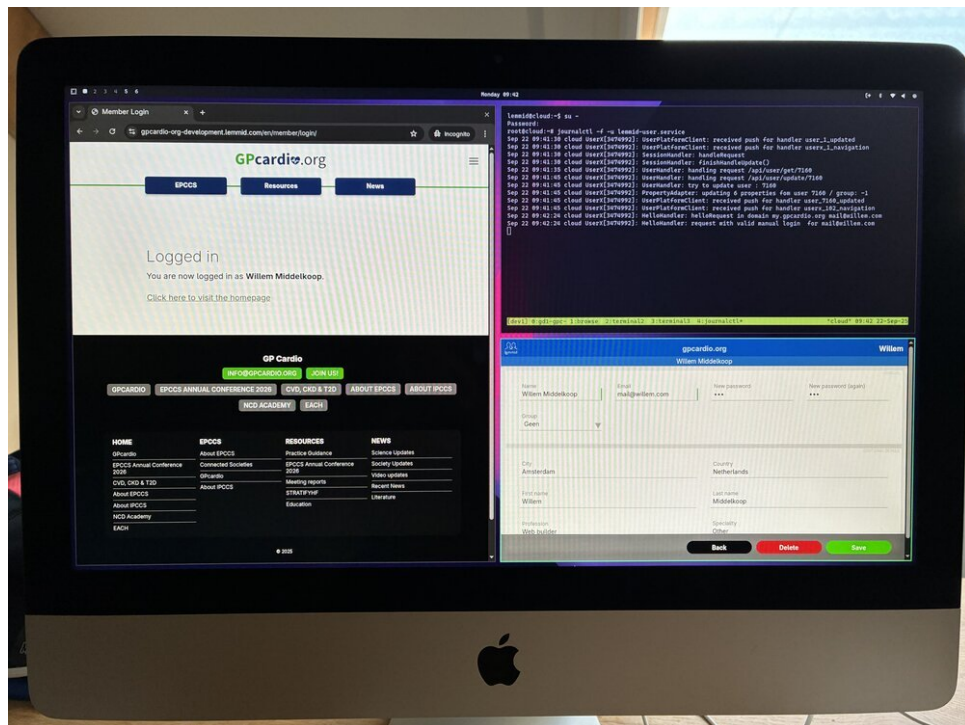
1 2 3 4 5 6

Monday 09:42

Member Login

gpcardio-org-development.lemmid.com/en/member/login/

Incognito

GPcardio.org

EPCCS

Resources

News

Logged in

You are now logged in as Willem Middelkoop.

Click here to visit the homepage

GP Cardio

INFO@GPCARDIO.ORG

JOIN US!

GPCARDIO

EPCCS ANNUAL CONFERENCE 2026

CVD, CKD & T2D

ABOUT EPCCS

ABOUT IPCCS

NCD ACADEMY

EACH

HOME

GPcardio

EPCCS Annual Conference 2026

CVD, CKD & T2D

About EPCCS

About IPCCS

NCD Academy

EACH

EPCCS

About EPCCS

Connected Societies

GPcardio

About IPCCS

RESOURCES

Practice Guidance

EPCCS Annual Conference 2026

Meeting reports

STRATIFYHF

Education

NEWS

Science Updates

Society Updates

Video updates

Recent News

Literature

© 2025

lemmid@cloud:~$ su -
Password:
root@cloud:~# journalctl -f -u lemmid-user.service
Sep 22 09:41:38 cloud UserX[3474992]: UserPlatformClient: received push for handler user_1_updated
Sep 22 09:41:38 cloud UserX[3474992]: UserPlatformClient: received push for handler users_1_navigation
Sep 22 09:41:38 cloud UserX[3474992]: SessionHandler: handleRequest
Sep 22 09:41:38 cloud UserX[3474992]: SessionHandler: finishHandleUpdate()
Sep 22 09:41:35 cloud UserX[3474992]: UserHandler: handling request /api/user/get/7160
Sep 22 09:41:45 cloud UserX[3474992]: UserHandler: handling request /api/user/update/7160
Sep 22 09:41:45 cloud UserX[3474992]: UserHandler: try to update user : 7160
Sep 22 09:41:45 cloud UserX[3474992]: PropertyAdapter: updating 6 properties fom user 7160 / group: -1
Sep 22 09:41:45 cloud UserX[3474992]: UserPlatformClient: received push for handler user_7160_updated
Sep 22 09:41:45 cloud UserX[3474992]: UserPlatformClient: received push for handler users_102_navigation
Sep 22 09:42:24 cloud UserX[3474992]: HelloHandler: helloRequest in domain my.gpcardio.org mail@willem.com
Sep 22 09:42:24 cloud UserX[3474992]: HelloHandler: request with valid manual login for mail@willem.com

[devl] 0:gdi-gpc- 1:browse 2:terminal2 3:terminal3 4:journalctl* "cloud" 09:42 22-Sep-25

gpcardio.org

Willem

Willem Middelkoop

Name
Willem Middelkoop

Email
mail@willem.com

New password
•••

New password (again)
•••

Group
Geen

City
Amsterdam

Country
Netherlands

First name
Willem

Last name
Middelkoop

Profession
Web builder

Specialty
Other

Back

Delete

Save